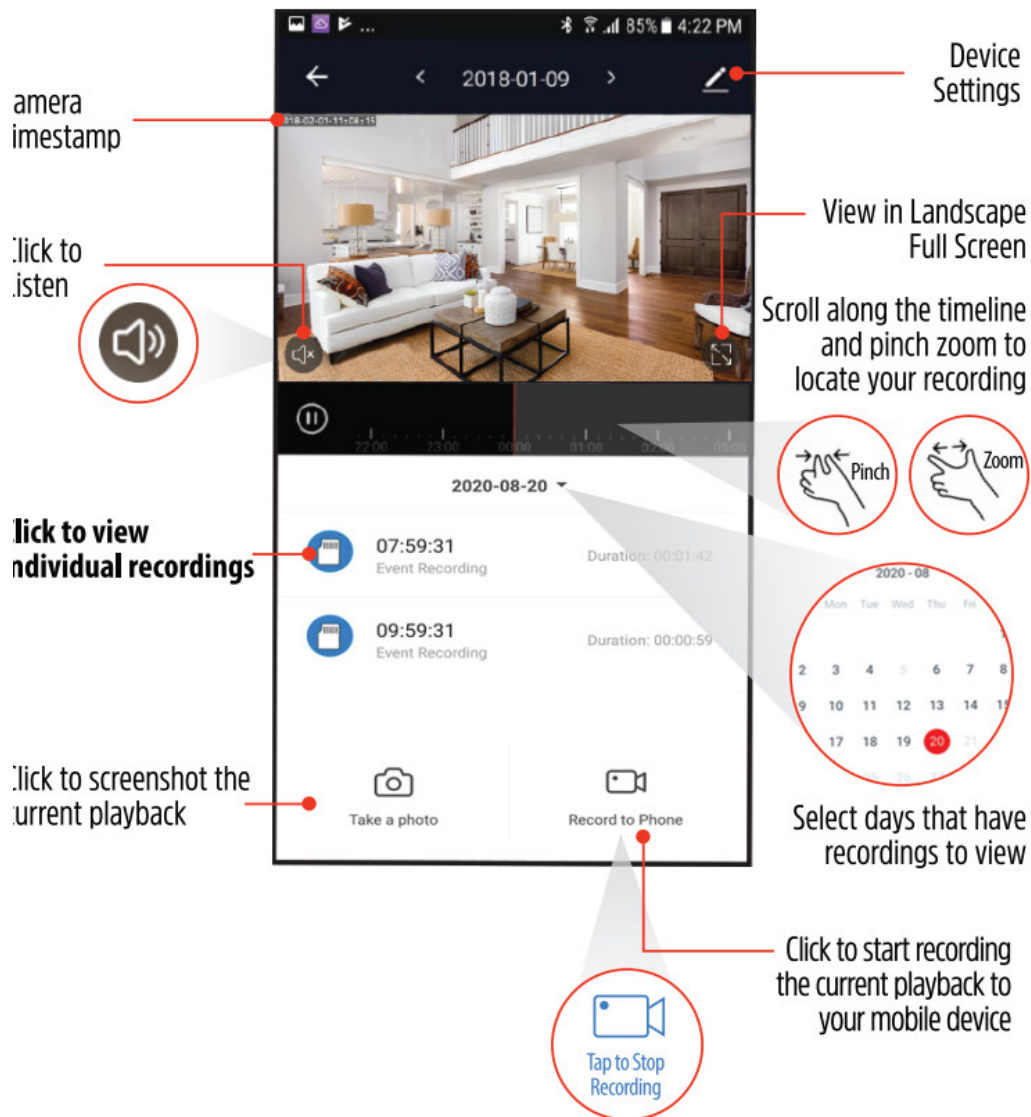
85% 4:22 PM

2018-01-09

Device Settings

amera imestamp

018-02-01-11:06:15

View in Landscape Full Screen

Click to Listen

Scroll along the timeline and pinch zoom to locate your recording

22:00 23:00 00:00 01:00 02:00 03:00

Pinch

Zoom

2020-08-20

lick to view ndividual recordings

07:59:31
Event Recording
Duration: 00:01:42

09:59:31
Event Recording
Duration: 00:00:59

2020 - 08
Mon Tue Wed Thu Fri
1
2 3 4 5 6 7 8
9 10 11 12 13 14 15
17 18 19 20 21
26

Click to screenshot the current playback

Take a photo

Record to Phone

Select days that have recordings to view

Click to start recording the current playback to your mobile device

Tap to Stop Recording